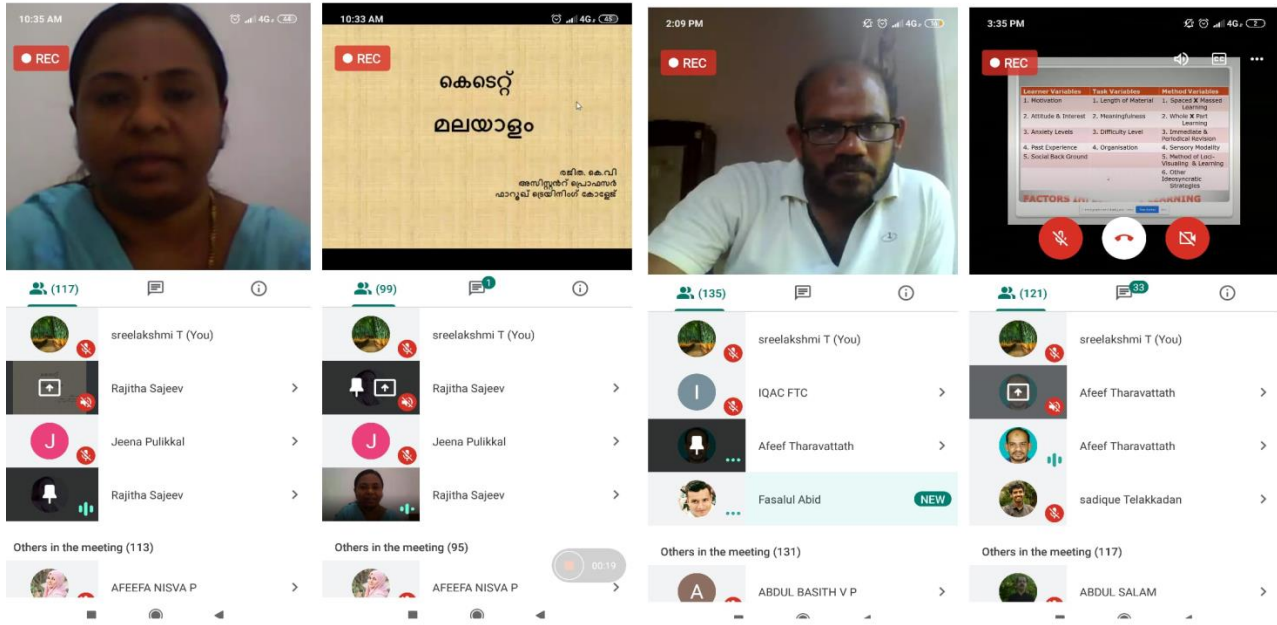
10:35 AM
REC
(117)
sreelakshmi T (You)
Rajitha Sajeev
J
Jeena Pulikkal
Rajitha Sajeev
Others in the meeting (113)
AFEEFA NISVA P

10:33 AM
REC
കെഡെറ്റ്
മലയാളം
രജിത. കെ.വി
അസിസ്റ്റന്റ് പ്രൊഫസർ
ഫാറൂഖ് ട്രെയിനിംഗ് കോളേജ്
(99)
1
sreelakshmi T (You)
Rajitha Sajeev
J
Jeena Pulikkal
Rajitha Sajeev
Others in the meeting (95)
00:19
AFEEFA NISVA P

2:09 PM
REC
(135)
sreelakshmi T (You)
I
IQAC FTC
Afeef Tharavattath
Fasalul Abid
NEW
Others in the meeting (131)
A
ABDUL BASITH V P

3:35 PM
REC
CC

| Learner Variables | Task Variables | Method Variables |
|---|---|---|
| 1. Motivation | 1. Length of Material | 1. Spaced X Massed Learning |
| 2. Attitude & Interest | 2. Meaningfulness | 2. Whole X Part Learning |
| 3. Anxiety Levels | 3. Difficulty Level | 3. Immediate & Periodical Revision |
| 4. Past Experience | 4. Organisation | 4. Sensory Modality |
| 5. Social Back Ground | | 5. Method of Loci-Visualing & Learning |
| | | 6. Other Ideosyncratic Strategies |

FACTORS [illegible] LEARNING
(121)
33
sreelakshmi T (You)
Afeef Tharavattath
Afeef Tharavattath
sadique Telakkadan
Others in the meeting (117)
ABDUL SALAM